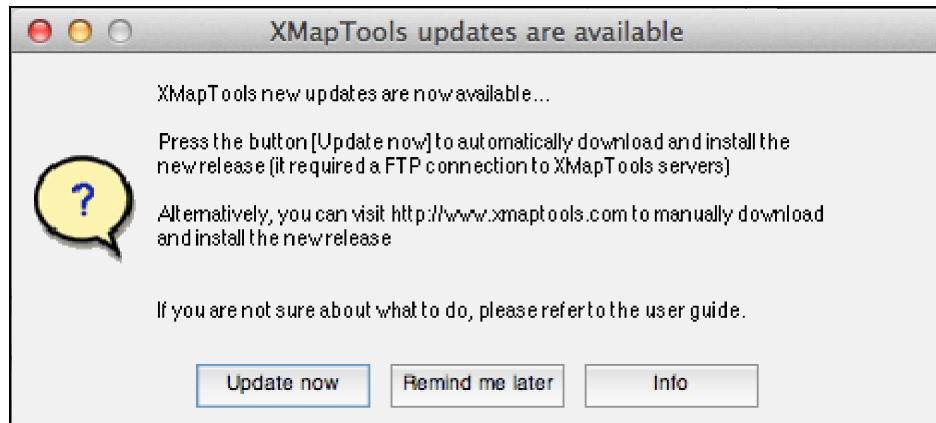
XMapTools updates are available

XMapTools new updates are now available...

Press the button [Update now] to automatically download and install the new release (it required a FTP connection to XMapTools servers)

?

Alternatively, you can visit http://www.xmaptools.com to manually download and install the new release

If you are not sure about what to do, please refer to the user guide.

Update now

Remind me later

Info